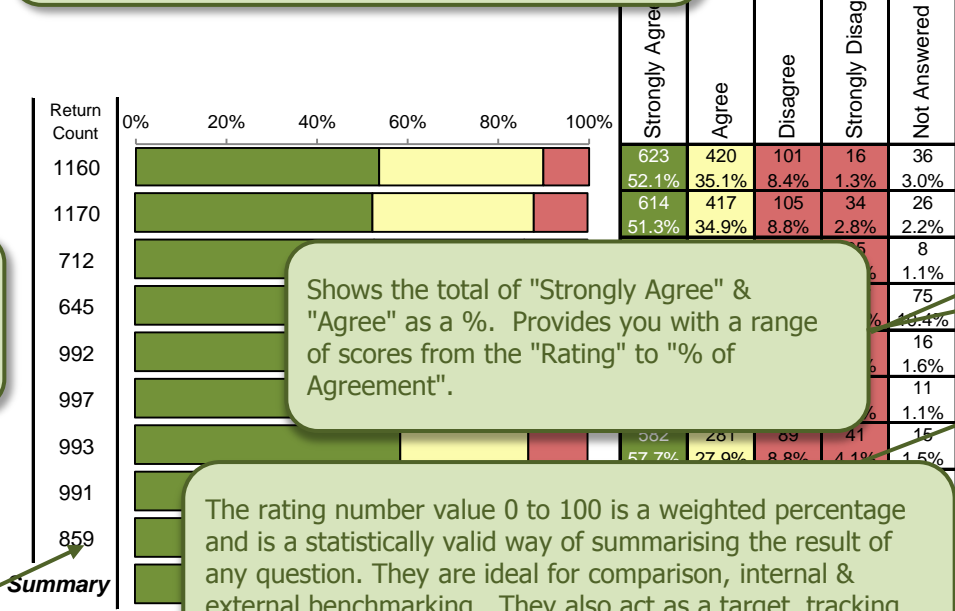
Return Count

0% 20% 40% 60% 80% 100%

Strongly Agre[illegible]

Agree

Disagree

Strongly Disag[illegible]

Not Answered

| Return Count | Strongly Agree | Agree | Disagree | Strongly Disagree | Not Answered |
|---|---|---|---|---|---|
| 1160 | 623 52.1% | 420 35.1% | 101 8.4% | 16 1.3% | 36 3.0% |
| 1170 | 614 51.3% | 417 34.9% | 105 8.8% | 34 2.8% | 26 2.2% |
| 712 | | | | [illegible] | 8 1.1% |
| 645 | | | | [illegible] | 75 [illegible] |
| 992 | | | | | 16 1.6% |
| 997 | | | | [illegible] | 11 1.1% |
| 993 | 582 57.7% | 281 27.9% | 89 8.8% | 41 4.1% | 15 1.5% |
| 991 | | | | | |
| 859 | | | | | |

Summary

Shows the total of "Strongly Agree" & "Agree" as a %. Provides you with a range of scores from the "Rating" to "% of Agreement".

The rating number value 0 to 100 is a weighted percentage and is a statistically valid way of summarising the result of any question. They are ideal for comparison, internal & external benchmarking. They also act as a target, tracking